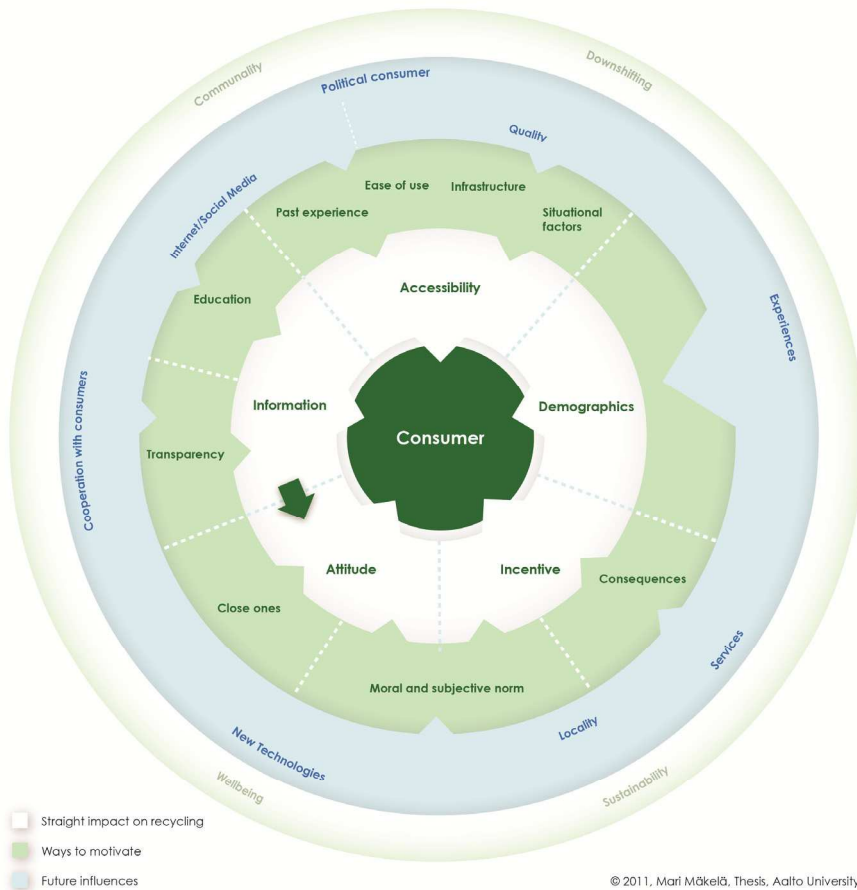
Communality
Political consumer
Downshifting
Quality
Internet/Social Media
Ease of use
Infrastructure
Past experience
Situational factors
Accessibility
Education
Experiences
Information
Consumer
Demographics
Cooperation with consumers
Transparency
Attitude
Incentive
Consequences
Close ones
Services
Moral and subjective norm
Locality
New Technologies
Wellbeing
Sustainability

Straight impact on recycling
Ways to motivate
Future influences

© 2011, Mari Mäkelä, Thesis, Aalto University